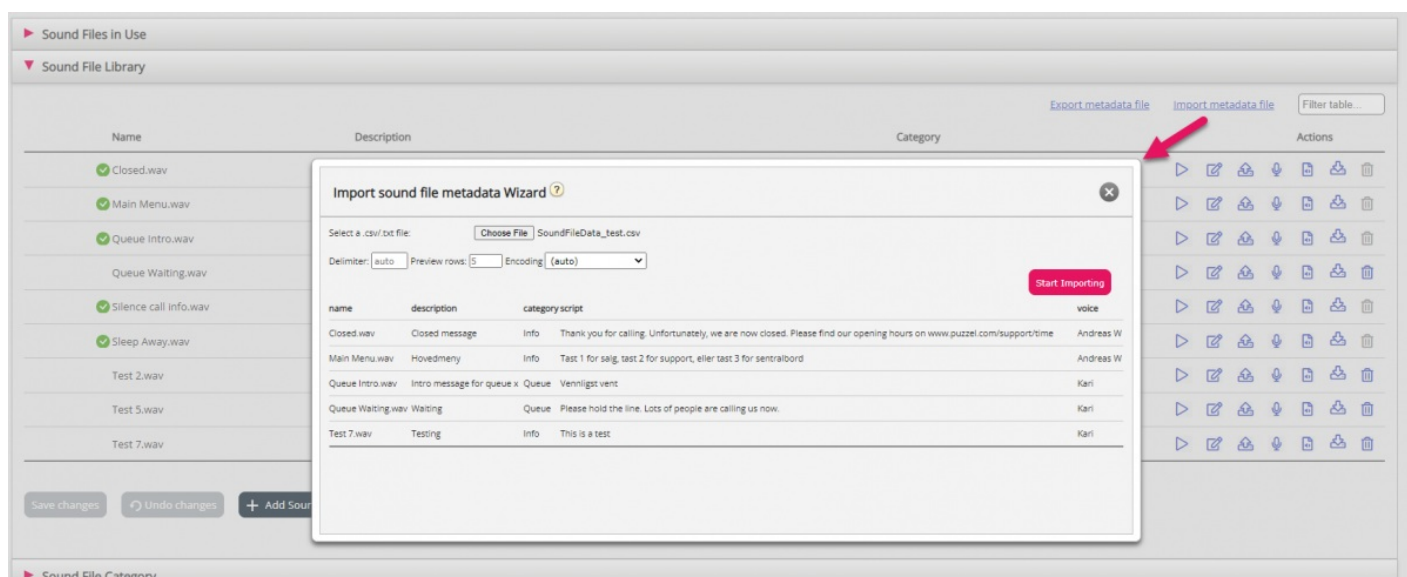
Sound Files in Use

Sound File Library

Export metadata file Import metadata file Filter table...

Name Description Category Actions

Closed.wav
Main Menu.wav
Queue Intro.wav
Queue Waiting.wav
Silence call info.wav
Sleep Away.wav
Test 2.wav
Test 5.wav
Test 7.wav

Save changes Undo changes + Add Sour

Import sound file metadata Wizard ?

Select a .csv/.txt file: Choose File SoundFileData_test.csv

Delimiter: auto Preview rows: 5 Encoding (auto)

Start Importing

| name | description | category | script | voice |
|---|---|---|---|---|
| Closed.wav | Closed message | Info | Thank you for calling. Unfortunately, we are now closed. Please find our opening hours on www.puzzel.com/support/time | Andreas W |
| Main Menu.wav | Hovedmeny | Info | Tast 1 for salg, tast 2 for support, eller tast 3 for sentralbord | Andreas W |
| Queue Intro.wav | Intro message for queue x | Queue | Vennligst vent | Kari |
| Queue Waiting.wav | Waiting | Queue | Please hold the line. Lots of people are calling us now. | Kari |
| Test 7.wav | Testing | Info | This is a test | Kari |

Sound File Category